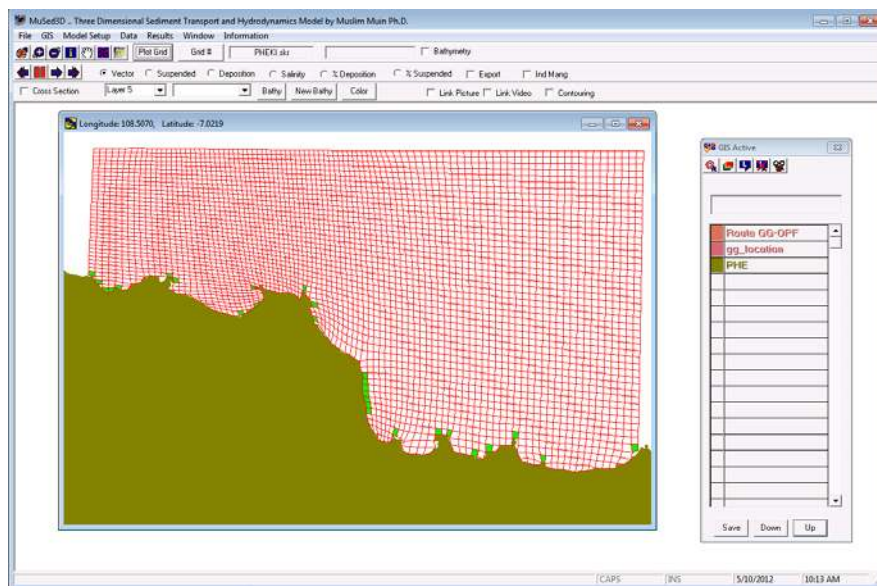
MuSed3D .. Three Dimensional Sediment Transport and Hydrodynamics Model by Muslim Muin Ph.D.

File GIS Model Setup Data Results Window Information

Plot Grid Grid # PHEKI.skx Bathymetry

Vector Suspended Deposition Salinity % Deposition % Suspended Export Ind Mang

Cross Section Layer 5 Bathy New Bathy Color Link Picture Link Video Contouring

Longitude: 108.5070, Latitude: -7.0219

GIS Active

Route GG-OPF
gg_location
PHE

Save Down Up

CAPS INS 5/10/2012 10:13 AM